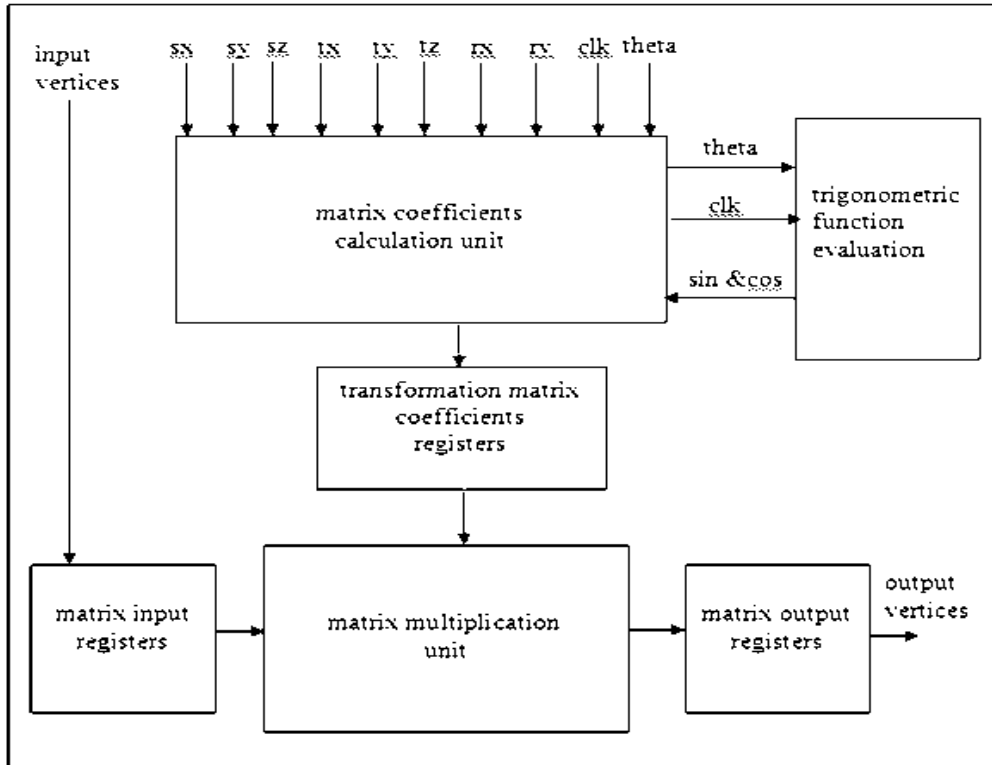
input vertices

sx sy sz tx ty tz rx ry clk theta

matrix coefficients calculation unit

theta

clk

sin &cos

trigonometric function evaluation

transformation matrix coefficients registers

matrix input registers

matrix multiplication unit

matrix output registers

output vertices